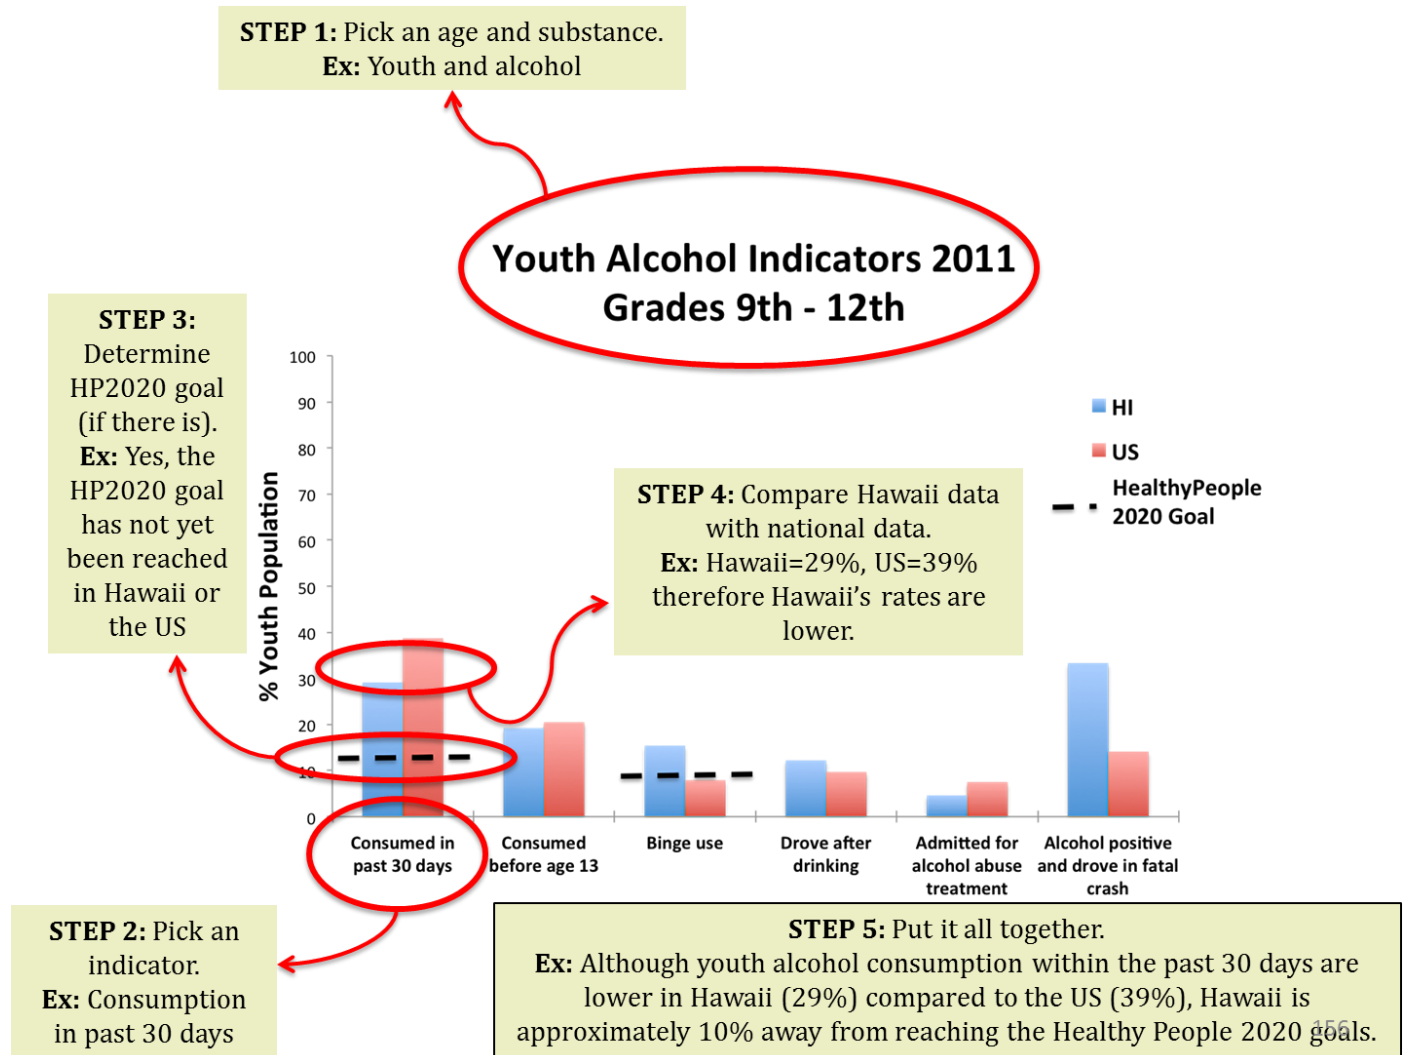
**STEP 1:** Pick an age and substance.
**Ex:** Youth and alcohol

Youth Alcohol Indicators 2011
Grades 9th - 12th

**STEP 3:** Determine HP2020 goal (if there is). **Ex:** Yes, the HP2020 goal has not yet been reached in Hawaii or the US

100
90
80
70
60
50
40
30
20
10
0

% Youth Population

HI
US
HealthyPeople 2020 Goal

**STEP 4:** Compare Hawaii data with national data.
**Ex:** Hawaii=29%, US=39% therefore Hawaii's rates are lower.

Consumed in past 30 days
Consumed before age 13
Binge use
Drove after drinking
Admitted for alcohol abuse treatment
Alcohol positive and drove in fatal crash

**STEP 2:** Pick an indicator.
**Ex:** Consumption in past 30 days

**STEP 5:** Put it all together.
**Ex:** Although youth alcohol consumption within the past 30 days are lower in Hawaii (29%) compared to the US (39%), Hawaii is approximately 10% away from reaching the Healthy People 2020 goals.

156